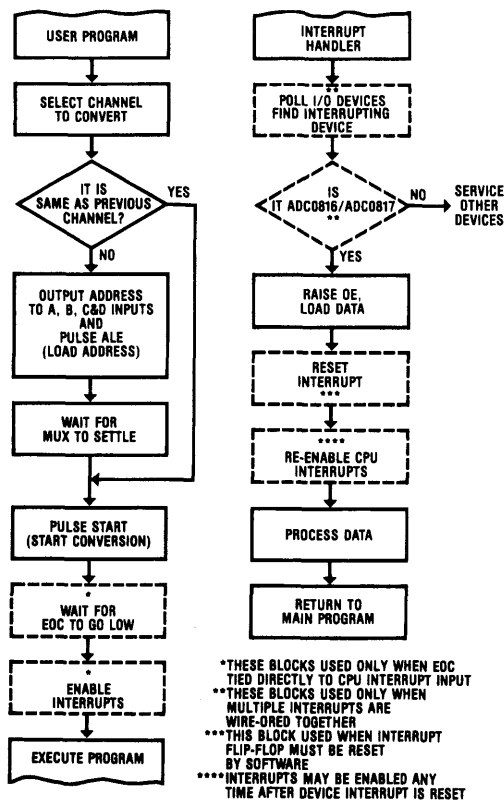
USER PROGRAM

SELECT CHANNEL TO CONVERT

IT IS SAME AS PREVIOUS CHANNEL?

YES

NO

OUTPUT ADDRESS TO A, B, C&D INPUTS AND PULSE ALE (LOAD ADDRESS)

WAIT FOR MUX TO SETTLE

PULSE START (START CONVERSION)

*
WAIT FOR EOC TO GO LOW

*
ENABLE INTERRUPTS

EXECUTE PROGRAM

INTERRUPT HANDLER

**
POLL I/O DEVICES FIND INTERRUPTING DEVICE

IS IT ADC0816/ADC0817
**

NO

SERVICE OTHER DEVICES

YES

RAISE OE, LOAD DATA

RESET INTERRUPT
***

****
RE-ENABLE CPU INTERRUPTS

PROCESS DATA

RETURN TO MAIN PROGRAM

*THESE BLOCKS USED ONLY WHEN EOC TIED DIRECTLY TO CPU INTERRUPT INPUT
**THESE BLOCKS USED ONLY WHEN MULTIPLE INTERRUPTS ARE WIRE-ORED TOGETHER
***THIS BLOCK USED WHEN INTERRUPT FLIP-FLOP MUST BE RESET BY SOFTWARE
****INTERRUPTS MAY BE ENABLED ANY TIME AFTER DEVICE INTERRUPT IS RESET